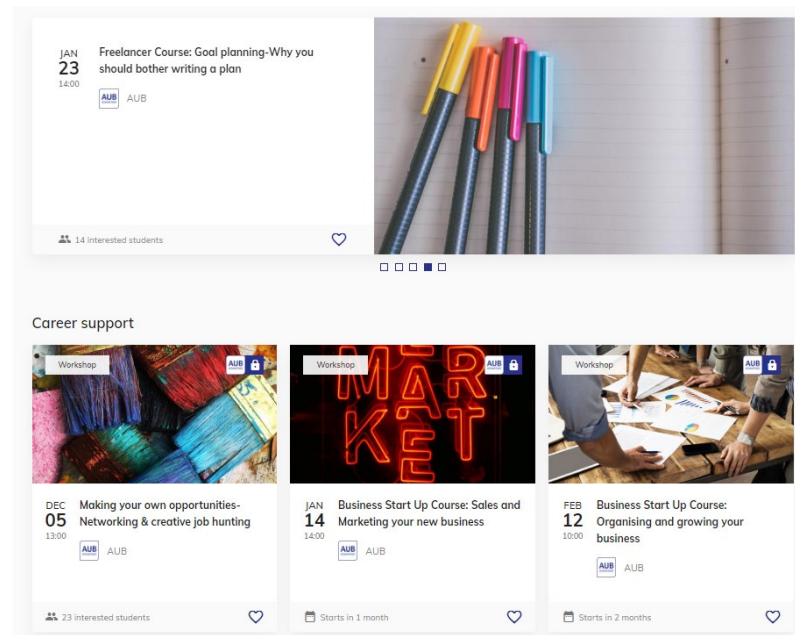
JAN
23
14:00

Freelancer Course: Goal planning-Why you should bother writing a plan

AUB AUB

14 interested students

Career support

Workshop AUB

DEC
05
13:00

Making your own opportunities-Networking & creative job hunting

AUB AUB

23 interested students

Workshop AUB

MAR
KET

JAN
14
14:00

Business Start Up Course: Sales and Marketing your new business

AUB AUB

Starts in 1 month

Workshop AUB

FEB
12
10:00

Business Start Up Course: Organising and growing your business

AUB AUB

Starts in 2 months